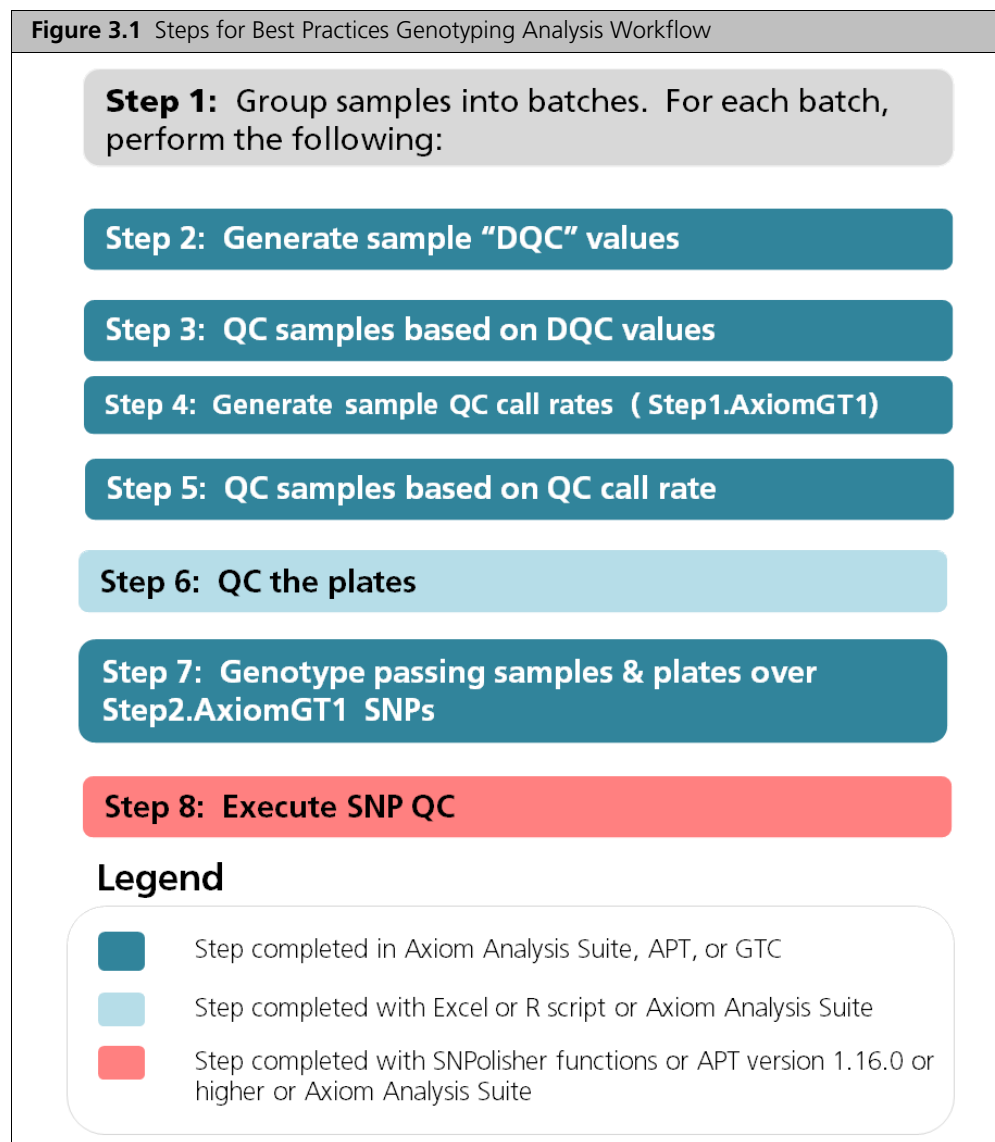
**Figure 3.1** Steps for Best Practices Genotyping Analysis Workflow

**Step 1:** Group samples into batches. For each batch, perform the following:

**Step 2: Generate sample "DQC" values**

**Step 3: QC samples based on DQC values**

**Step 4: Generate sample QC call rates ( Step1.AxiomGT1)**

**Step 5: QC samples based on QC call rate**

**Step 6: QC the plates**

**Step 7: Genotype passing samples & plates over Step2.AxiomGT1 SNPs**

**Step 8: Execute SNP QC**

**Legend**

Step completed in Axiom Analysis Suite, APT, or GTC

Step completed with Excel or R script or Axiom Analysis Suite

Step completed with SNPolisher functions or APT version 1.16.0 or higher or Axiom Analysis Suite